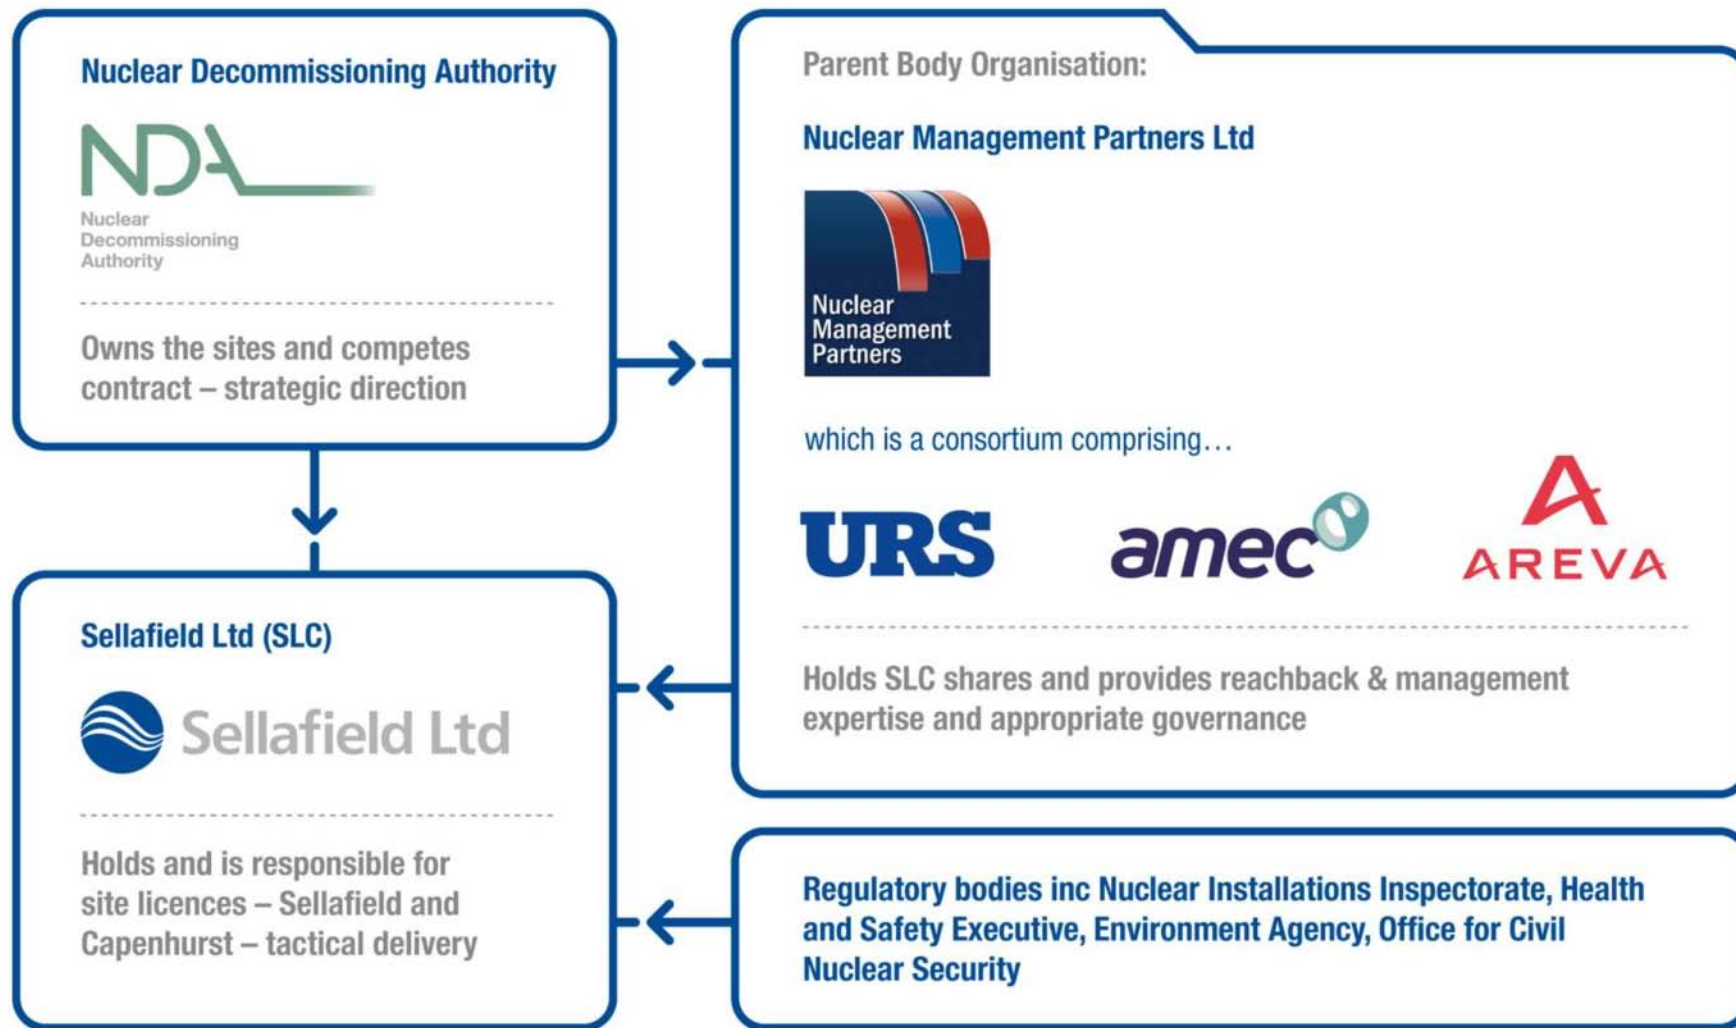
Nuclear Decommissioning Authority

NDA
Nuclear Decommissioning Authority

Owns the sites and competes contract – strategic direction

Parent Body Organisation:

Nuclear Management Partners Ltd

Nuclear Management Partners

which is a consortium comprising…

URS

amec

AREVA

Holds SLC shares and provides reachback & management expertise and appropriate governance

Sellafield Ltd (SLC)

Sellafield Ltd

Holds and is responsible for site licences – Sellafield and Capenhurst – tactical delivery

Regulatory bodies inc Nuclear Installations Inspectorate, Health and Safety Executive, Environment Agency, Office for Civil Nuclear Security